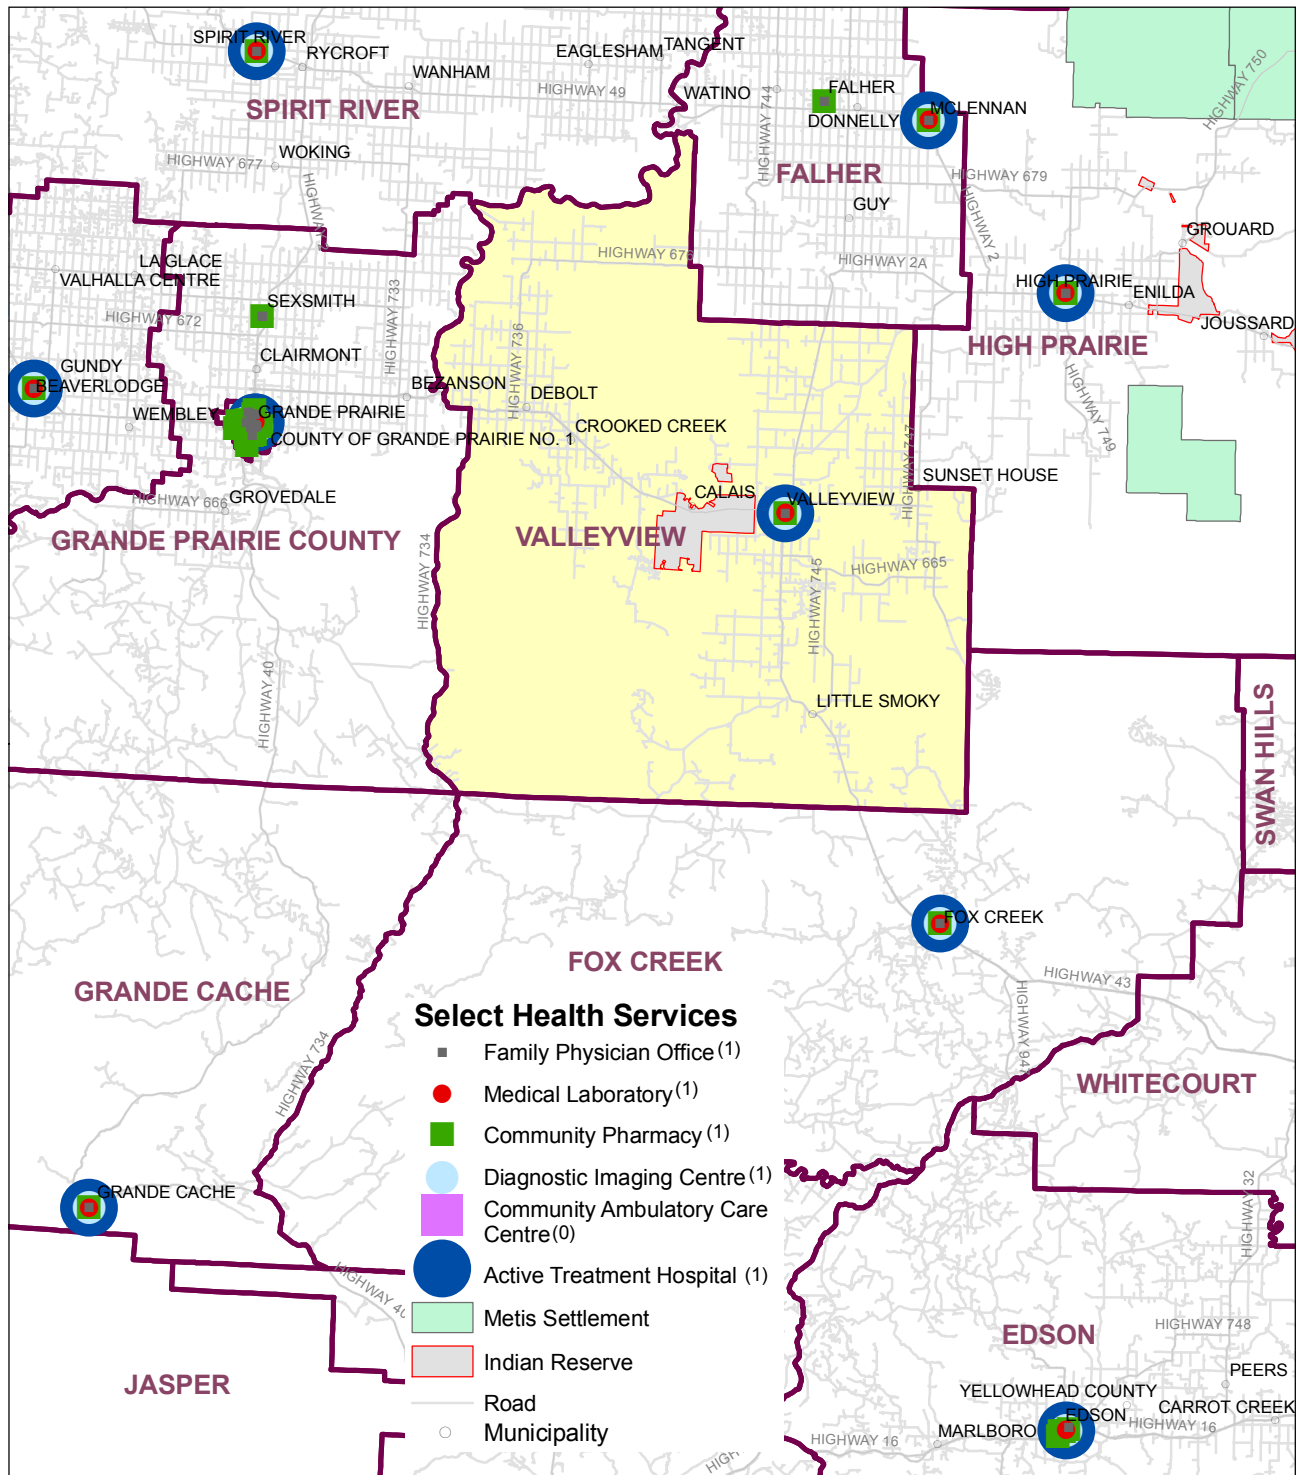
SPIRIT RIVER
RYCROFT
EAGLESHAM
TANGENT
WANHAM
HIGHWAY 49
WATINO
FALHER
DONNELLY
MCLENNAN
HIGHWAY 750
SPIRIT RIVER
HIGHWAY 744
HIGHWAY 677
WOKING
FALHER
HIGHWAY 679
GUY
HIGHWAY 2
GROUARD
HIGHWAY 676
LA GLACE
VALHALLA CENTRE
HIGHWAY 2A
HIGH PRAIRIE
ENILDA
SEXSMITH
HIGHWAY 733
JOUSSARD
HIGHWAY 672
HIGHWAY 736
HIGH PRAIRIE
CLAIRMONT
GUNDY
BEAVERLODGE
BEZANSON
DEBOLT
HIGHWAY 749
WEMBLEY
GRANDE PRAIRIE
CROOKED CREEK
COUNTY OF GRANDE PRAIRIE NO. 1
HIGHWAY 747
SUNSET HOUSE
CALAIS
VALLEYVIEW
HIGHWAY 666
GROVEDALE
GRANDE PRAIRIE COUNTY
VALLEYVIEW
HIGHWAY 734
HIGHWAY 665
HIGHWAY 745
HIGHWAY 40
LITTLE SMOKY
SWAN HILLS
FOX CREEK
FOX CREEK
HIGHWAY 43
GRANDE CACHE
Select Health Services
Family Physician Office (1)
HIGHWAY 947
Medical Laboratory (1)
HIGHWAY 734
WHITECOURT
Community Pharmacy (1)
Diagnostic Imaging Centre (1)
Community Ambulatory Care Centre (0)
GRANDE CACHE
HIGHWAY 32
Active Treatment Hospital (1)
HIGHWAY 40
Metis Settlement
EDSON
HIGHWAY 748
Indian Reserve
JASPER
PEERS
YELLOWHEAD COUNTY
Road
EDSON
CARROT CREEK
HIGHWAY 16
Municipality
MARLBORO
HIGHWAY 16